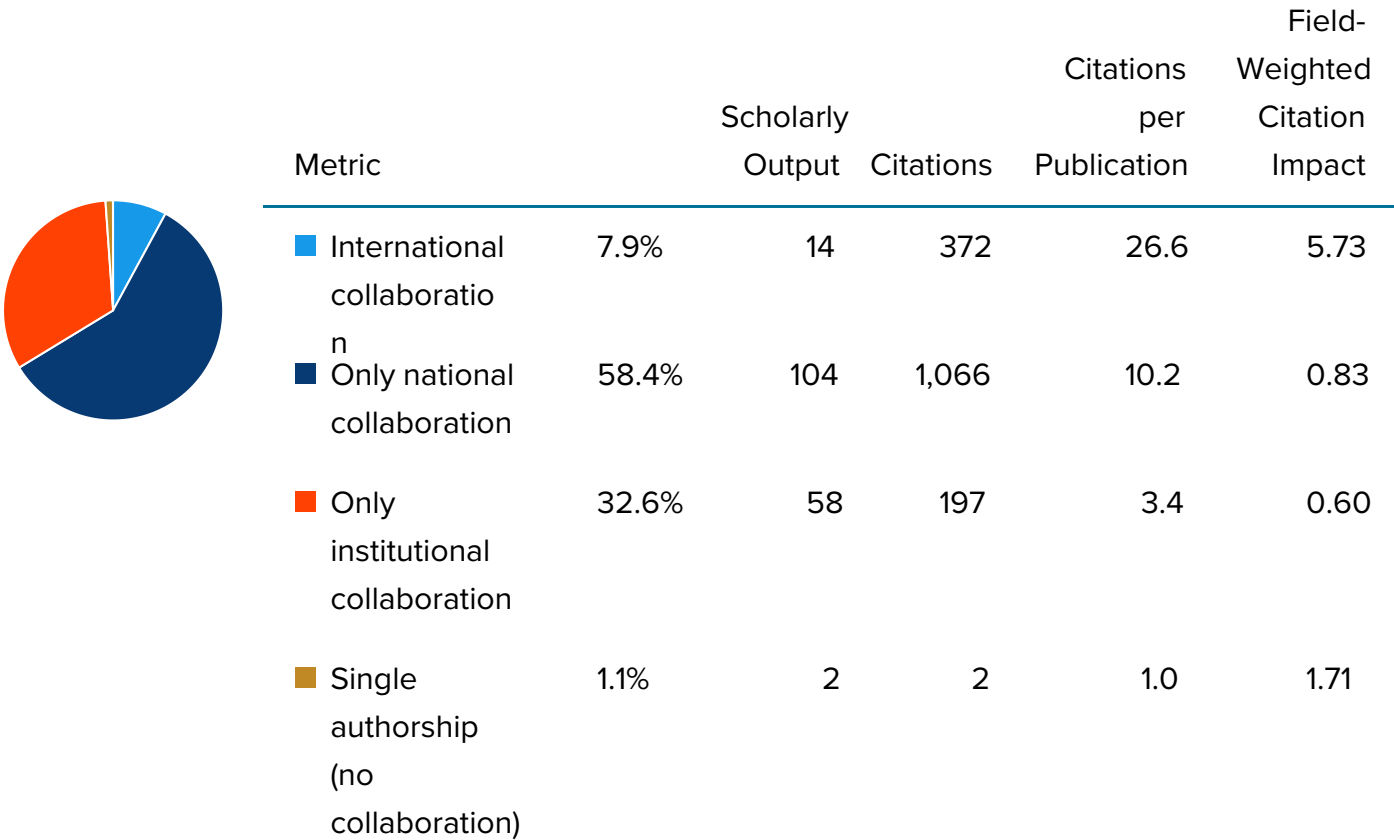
| Metric | | Scholarly Output | Citations | Citations per Publication | Field-Weighted Citation Impact |
|---|---|---|---|---|---|
| International collaboration | 7.9% | 14 | 372 | 26.6 | 5.73 |
| Only national collaboration | 58.4% | 104 | 1,066 | 10.2 | 0.83 |
| Only institutional collaboration | 32.6% | 58 | 197 | 3.4 | 0.60 |
| Single authorship (no collaboration) | 1.1% | 2 | 2 | 1.0 | 1.71 |